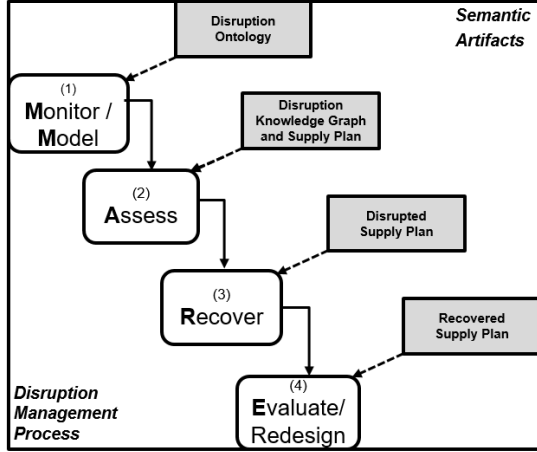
Semantic Artifacts

Disruption Ontology

(1)
Monitor / Model

Disruption Knowledge Graph and Supply Plan

(2)
Assess

Disrupted Supply Plan

(3)
Recover

Recovered Supply Plan

(4)
Evaluate/ Redesign

Disruption Management Process